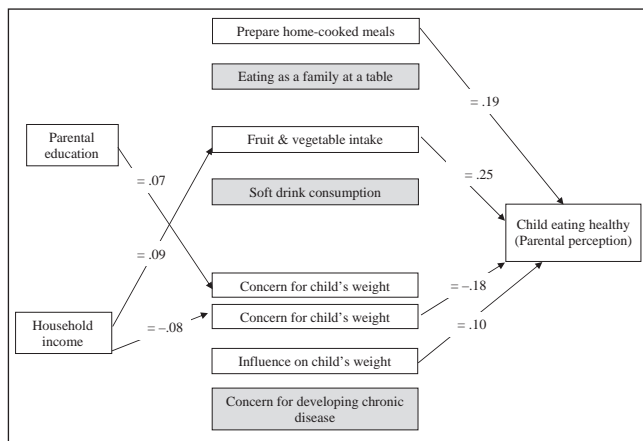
Prepare home-cooked meals

Eating as a family at a table

Parental education

= .07

Fruit & vegetable intake

= .19

= .25

Soft drink consumption

Child eating healthy (Parental perception)

= .09

Concern for child's weight

Household income

= −.08

Concern for child's weight

= −.18

= .10

Influence on child's weight

Concern for developing chronic disease